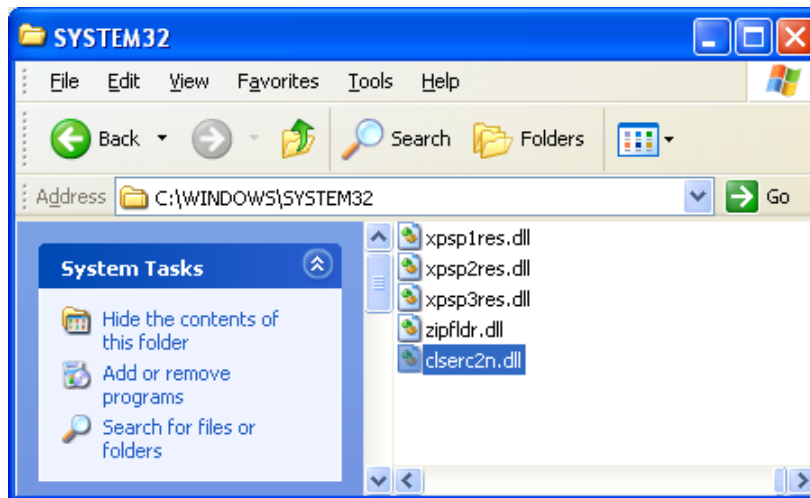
SYSTEM32

File Edit View Favorites Tools Help

Back Search Folders

Address C:\WINDOWS\SYSTEM32 Go

System Tasks

Hide the contents of this folder

Add or remove programs

Search for files or folders

xpsp1res.dll
xpsp2res.dll
xpsp3res.dll
zipfldr.dll
clserc2n.dll